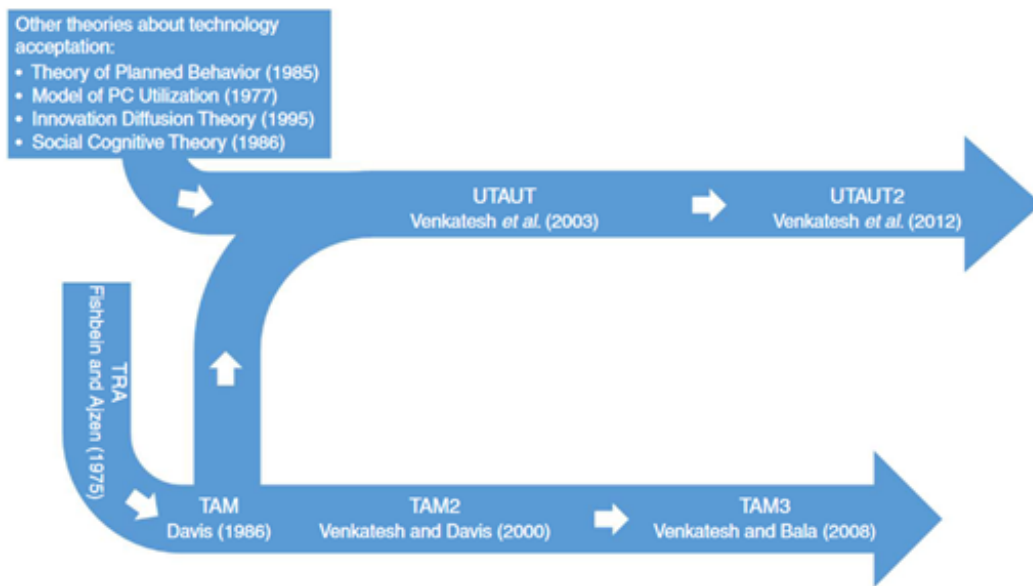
Other theories about technology acceptation:
• Theory of Planned Behavior (1985)
• Model of PC Utilization (1977)
• Innovation Diffusion Theory (1995)
• Social Cognitive Theory (1986)

UTAUT
Venkatesh *et al.* (2003)

UTAUT2
Venkatesh *et al.* (2012)

TRA
Fishbein and Ajzen (1975)

TAM
Davis (1986)

TAM2
Venkatesh and Davis (2000)

TAM3
Venkatesh and Bala (2008)